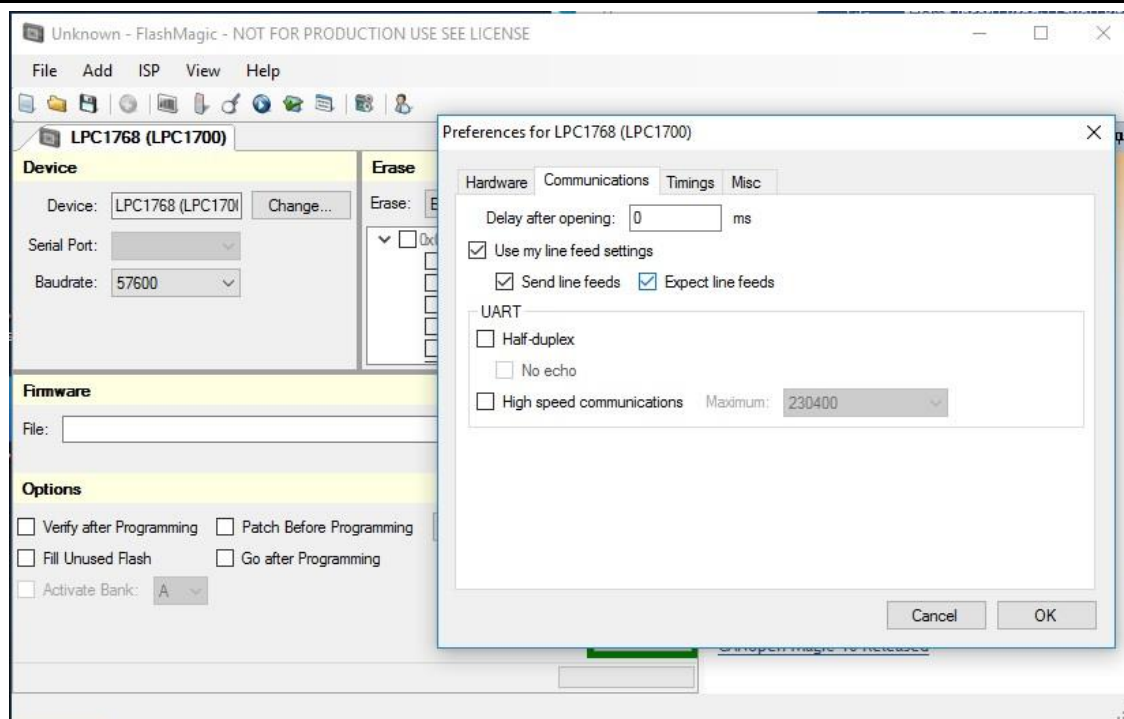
Unknown - FlashMagic - NOT FOR PRODUCTION USE SEE LICENSE

File Add ISP View Help

LPC1768 (LPC1700)

Device

Device: LPC1768 (LPC170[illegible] Change...

Serial Port:

Baudrate: 57600

Erase

Erase: E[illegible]

0x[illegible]

Firmware

File:

Options

Verify after Programming
Patch Before Programming
Fill Unused Flash
Go after Programming
Activate Bank: A

Preferences for LPC1768 (LPC1700)

Hardware Communications Timings Misc

Delay after opening: 0 ms

Use my line feed settings

Send line feeds Expect line feeds

UART

Half-duplex

No echo

High speed communications Maximum: 230400

Cancel OK

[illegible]Magic 10 Released